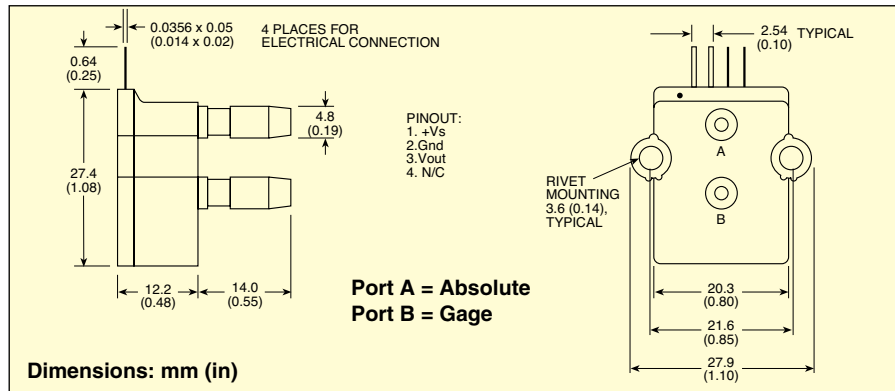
0.0356 x 0.05
(0.014 x 0.02)

4 PLACES FOR
ELECTRICAL CONNECTION

0.64
(0.25)

27.4
(1.08)

4.8
(0.19)

PINOUT:
1. +Vs
2.Gnd
3.Vout
4. N/C

12.2
(0.48)

14.0
(0.55)

2.54
(0.10)
TYPICAL

A

B

RIVET
MOUNTING
3.6 (0.14),
TYPICAL

Port A = Absolute
Port B = Gage

20.3
(0.80)

21.6
(0.85)

27.9
(1.10)

Dimensions: mm (in)